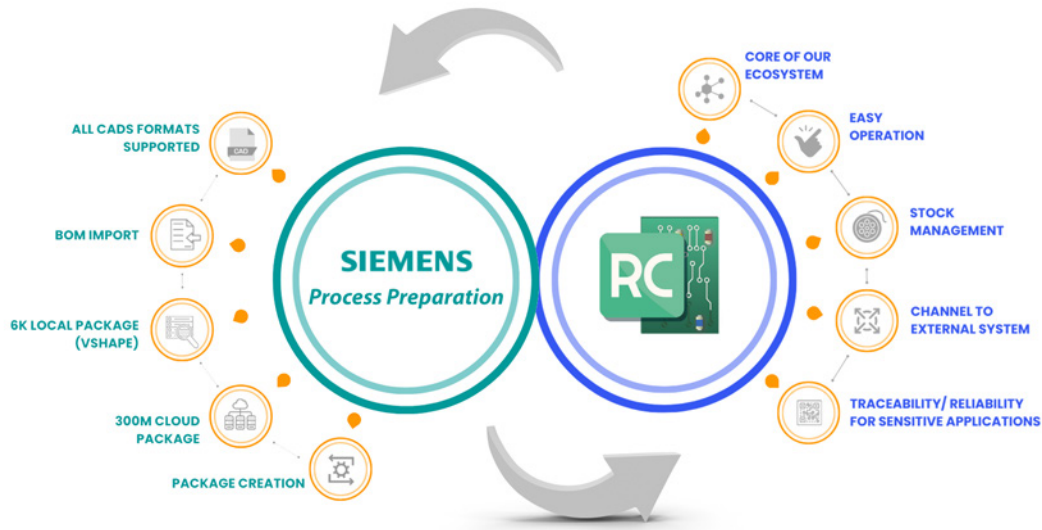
ALL CADS FORMATS SUPPORTED

CAD

BOM IMPORT

6K LOCAL PACKAGE (VSHAPE)

300M CLOUD PACKAGE

PACKAGE CREATION

SIEMENS
Process Preparation

RC

CORE OF OUR ECOSYSTEM

EASY OPERATION

STOCK MANAGEMENT

CHANNEL TO EXTERNAL SYSTEM

TRACEABILITY/ RELIABILITY FOR SENSITIVE APPLICATIONS